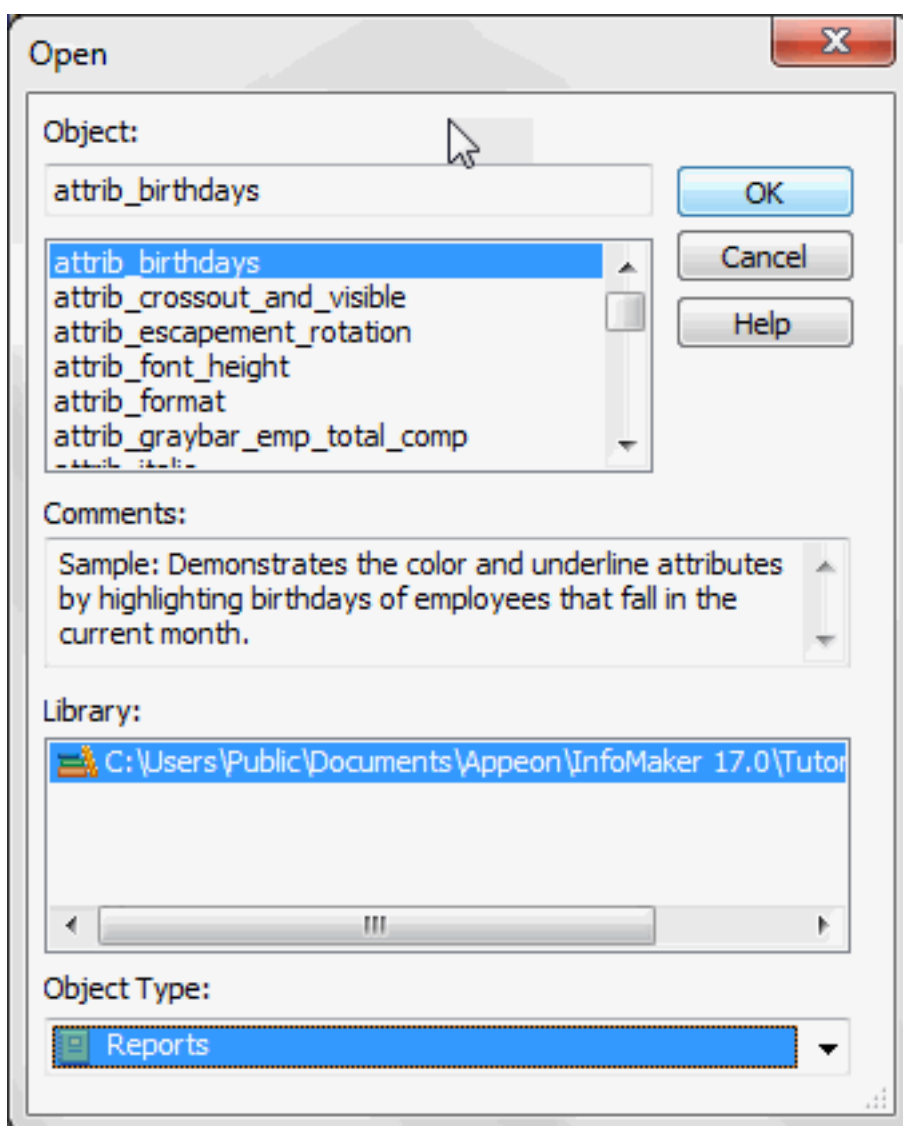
Open

Object:

attrib_birthdays

OK

Cancel

Help

attrib_birthdays
attrib_crossout_and_visible
attrib_escapement_rotation
attrib_font_height
attrib_format
attrib_graybar_emp_total_comp
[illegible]

Comments:

Sample: Demonstrates the color and underline attributes by highlighting birthdays of employees that fall in the current month.

Library:

C:\Users\Public\Documents\Appeon\InfoMaker 17.0\Tutor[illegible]

Object Type:

Reports